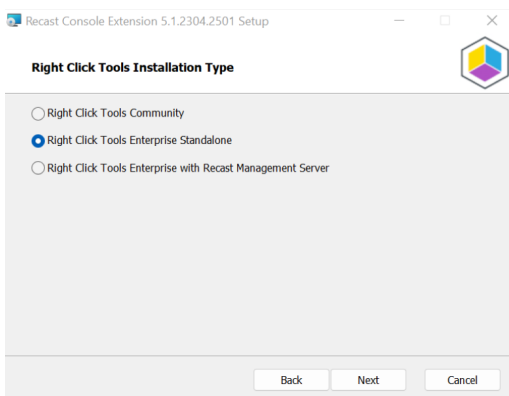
Recast Console Extension 5.1.2304.2501 Setup

Right Click Tools Installation Type

Right Click Tools Community

Right Click Tools Enterprise Standalone

Right Click Tools Enterprise with Recast Management Server

Back

Next

Cancel